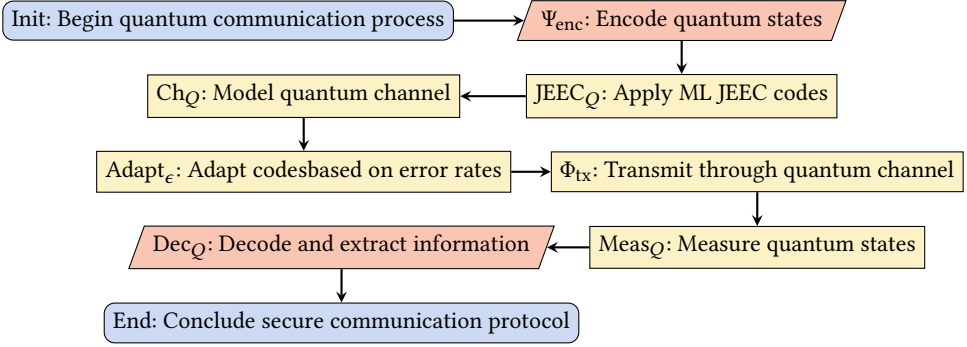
Init: Begin quantum communication process

$\Psi_{\text{enc}}$: Encode quantum states

JEEC$_Q$: Apply ML JEEC codes

Ch$_Q$: Model quantum channel

Adapt$_\epsilon$: Adapt codesbased on error rates

$\Phi_{\text{tx}}$: Transmit through quantum channel

Meas$_Q$: Measure quantum states

Dec$_Q$: Decode and extract information

End: Conclude secure communication protocol